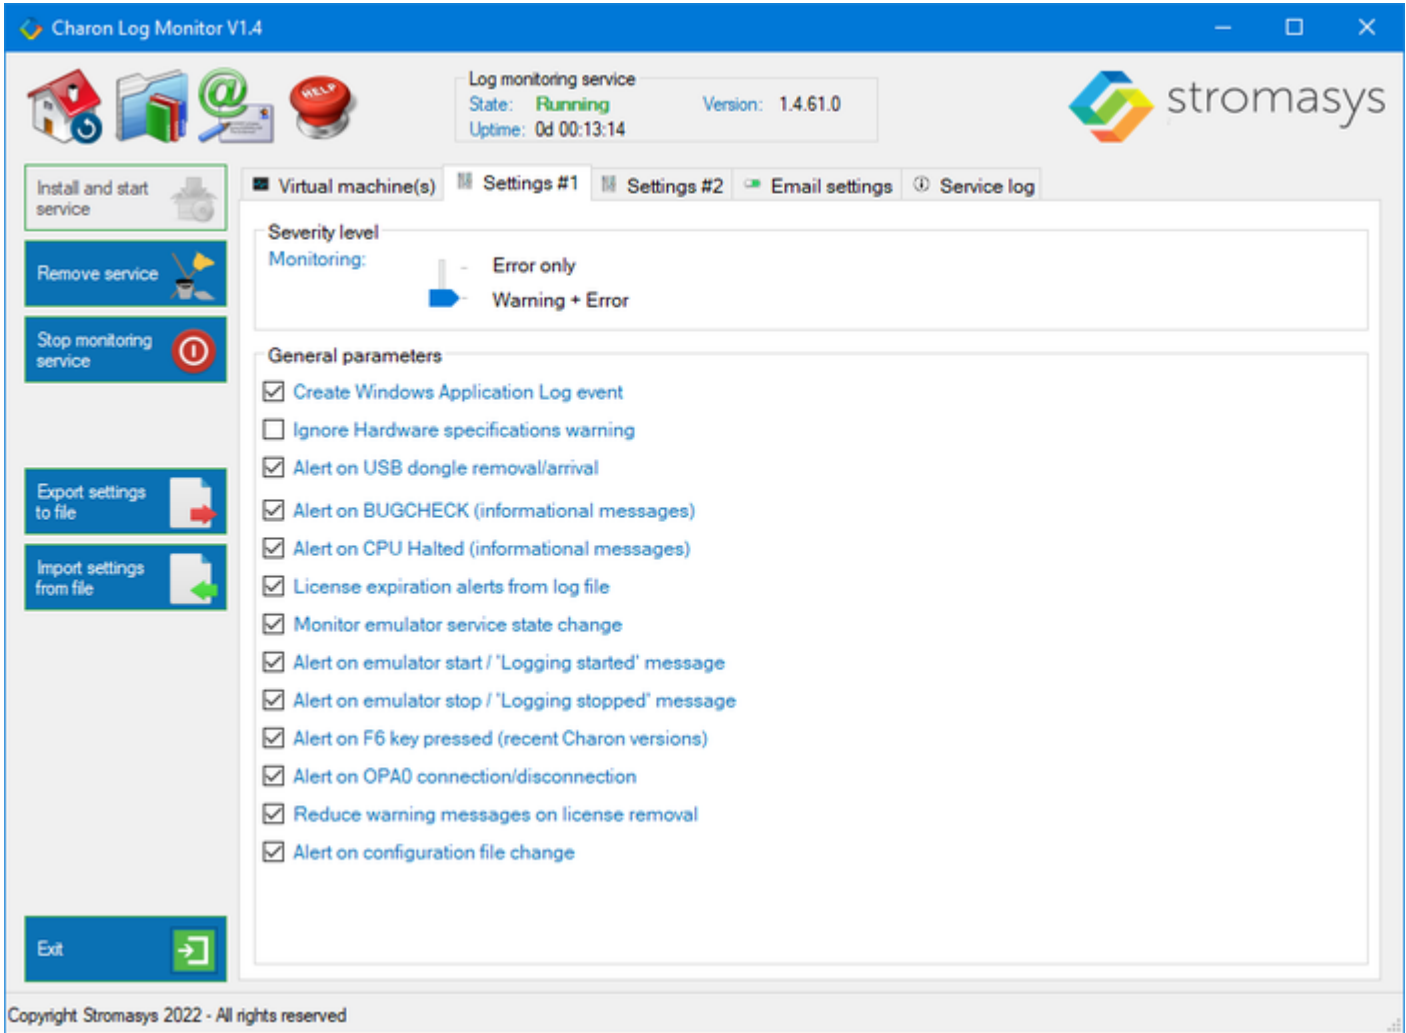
Charon Log Monitor V1.4

HELP

Log monitoring service
State: Running
Uptime: 0d 00:13:14
Version: 1.4.61.0

stromasys

Install and start service

Remove service

Stop monitoring service

Export settings to file

Import settings from file

Exit

Virtual machine(s) | Settings #1 | Settings #2 | Email settings | Service log

Severity level
Monitoring:
Error only
Warning + Error

General parameters
☑ Create Windows Application Log event
☐ Ignore Hardware specifications warning
☑ Alert on USB dongle removal/arrival
☑ Alert on BUGCHECK (informational messages)
☑ Alert on CPU Halted (informational messages)
☑ License expiration alerts from log file
☑ Monitor emulator service state change
☑ Alert on emulator start / 'Logging started' message
☑ Alert on emulator stop / 'Logging stopped' message
☑ Alert on F6 key pressed (recent Charon versions)
☑ Alert on OPA0 connection/disconnection
☑ Reduce warning messages on license removal
☑ Alert on configuration file change

Copyright Stromasys 2022 - All rights reserved